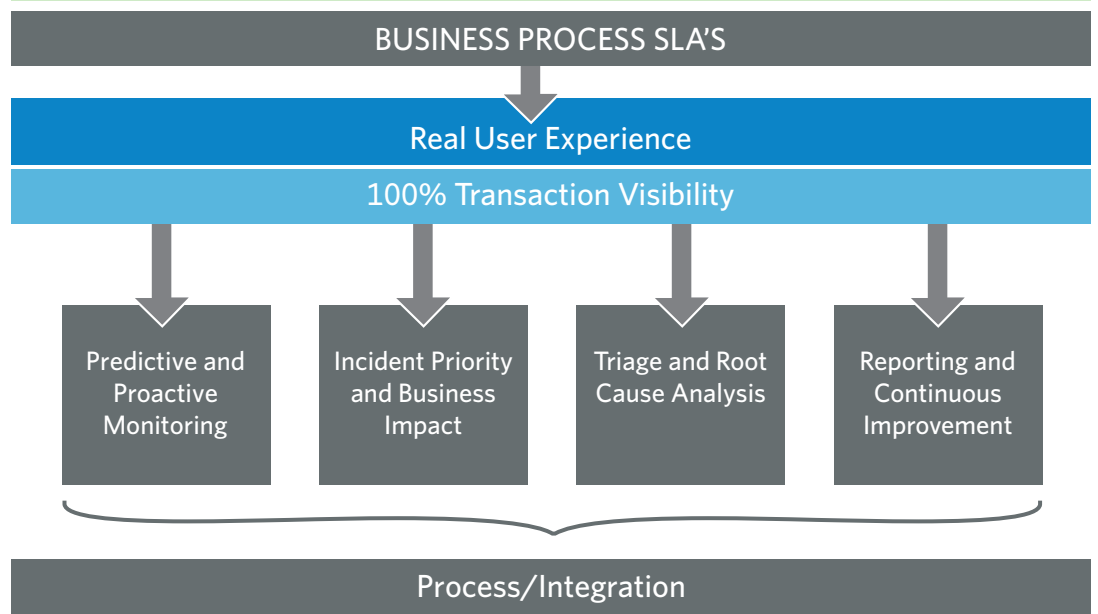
BUSINESS PROCESS SLA'S

Real User Experience

100% Transaction Visibility

Predictive and Proactive Monitoring

Incident Priority and Business Impact

Triage and Root Cause Analysis

Reporting and Continuous Improvement

Process/Integration